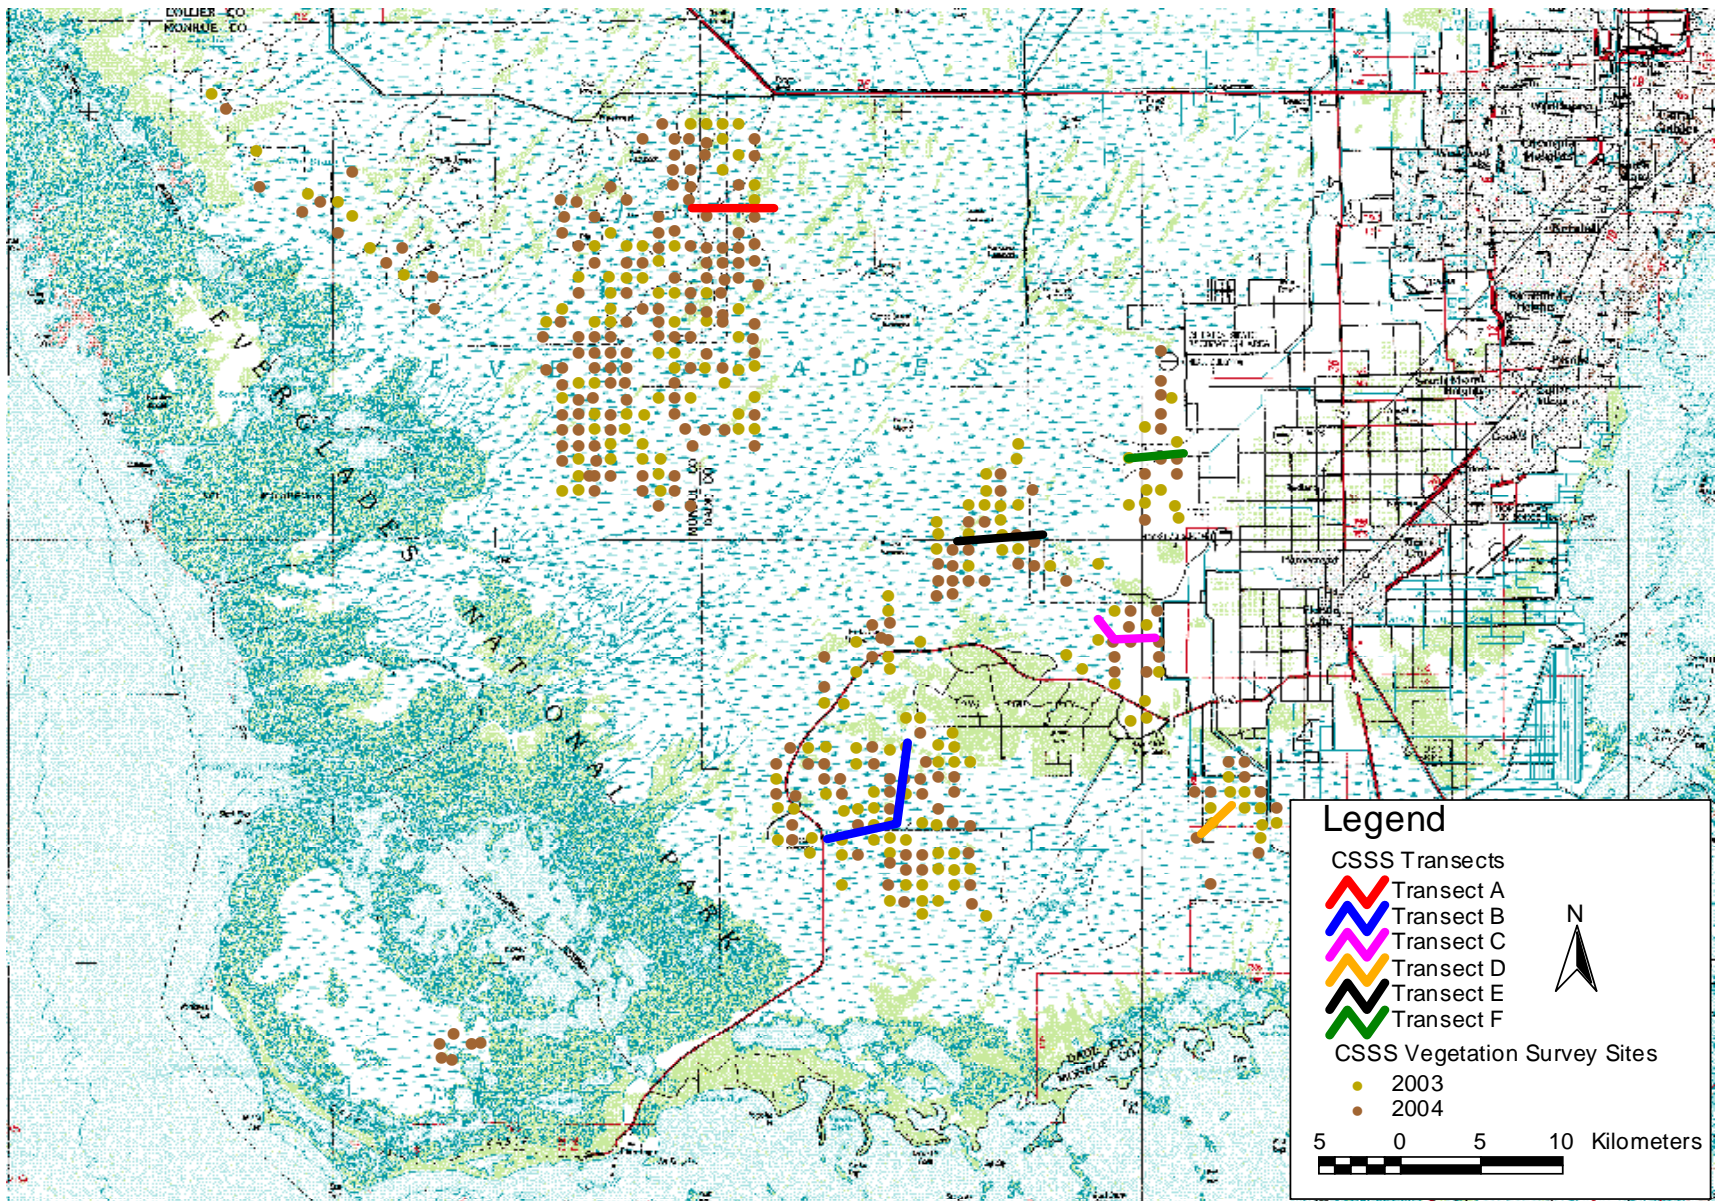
COLLIER CO
MONROE CO

EVERGLADES NATIONAL PARK

E V E R G L A D E S

DADE CO
MONROE CO

Legend
CSSS Transects
Transect A
Transect B
Transect C
Transect D
Transect E
Transect F
CSSS Vegetation Survey Sites
2003
2004

N

5 0 5 10 Kilometers